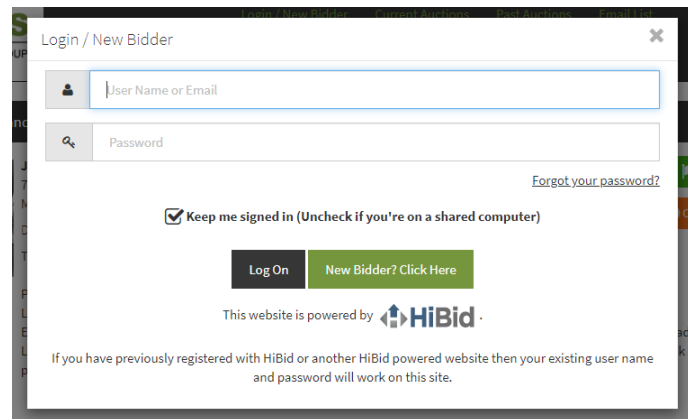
Login / New Bidder

×

User Name or Email

Password

Forgot your password?

Keep me signed in (Uncheck if you're on a shared computer)

Log On

New Bidder? Click Here

This website is powered by HiBid.

If you have previously registered with HiBid or another HiBid powered website then your existing user name and password will work on this site.